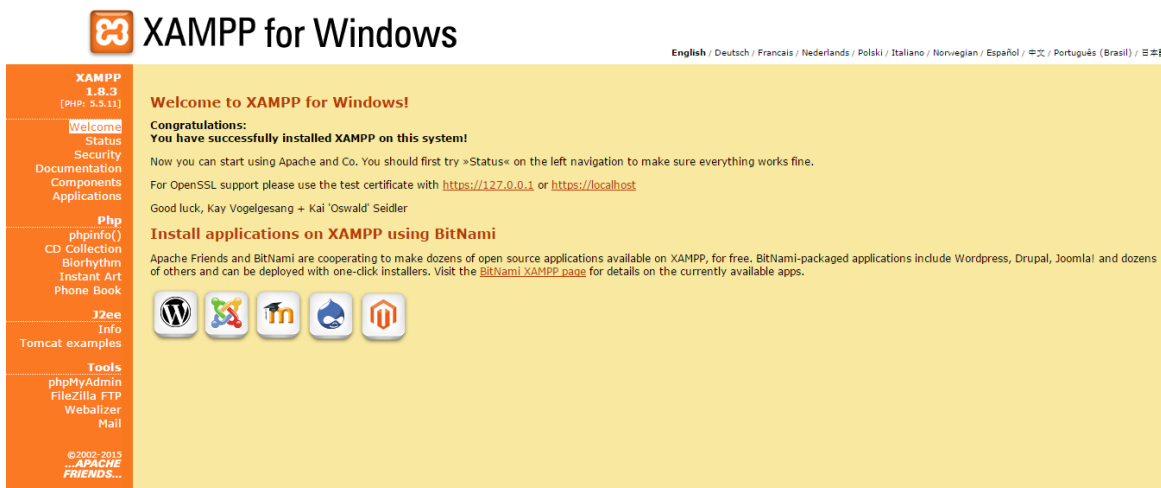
XAMPP for Windows

English / Deutsch / Francais / Nederlands / Polski / Italiano / Norwegian / Español / 中文 / Português (Brasil) / 日本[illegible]

XAMPP
1.8.3
[PHP: 5.5.11]

Welcome
Status
Security
Documentation
Components
Applications

Php
phpinfo()
CD Collection
Biorhythm
Instant Art
Phone Book

J2ee
Info
Tomcat examples

Tools
phpMyAdmin
FileZilla FTP
Webalizer
Mail

©2002-2015
...APACHE FRIENDS...

Welcome to XAMPP for Windows!

Congratulations:
You have successfully installed XAMPP on this system!

Now you can start using Apache and Co. You should first try »Status« on the left navigation to make sure everything works fine.

For OpenSSL support please use the test certificate with https://127.0.0.1 or https://localhost

Good luck, Kay Vogelgesang + Kai 'Oswald' Seidler

Install applications on XAMPP using BitNami

Apache Friends and BitNami are cooperating to make dozens of open source applications available on XAMPP, for free. BitNami-packaged applications include Wordpress, Drupal, Joomla! and dozens of others and can be deployed with one-click installers. Visit the BitNami XAMPP page for details on the currently available apps.